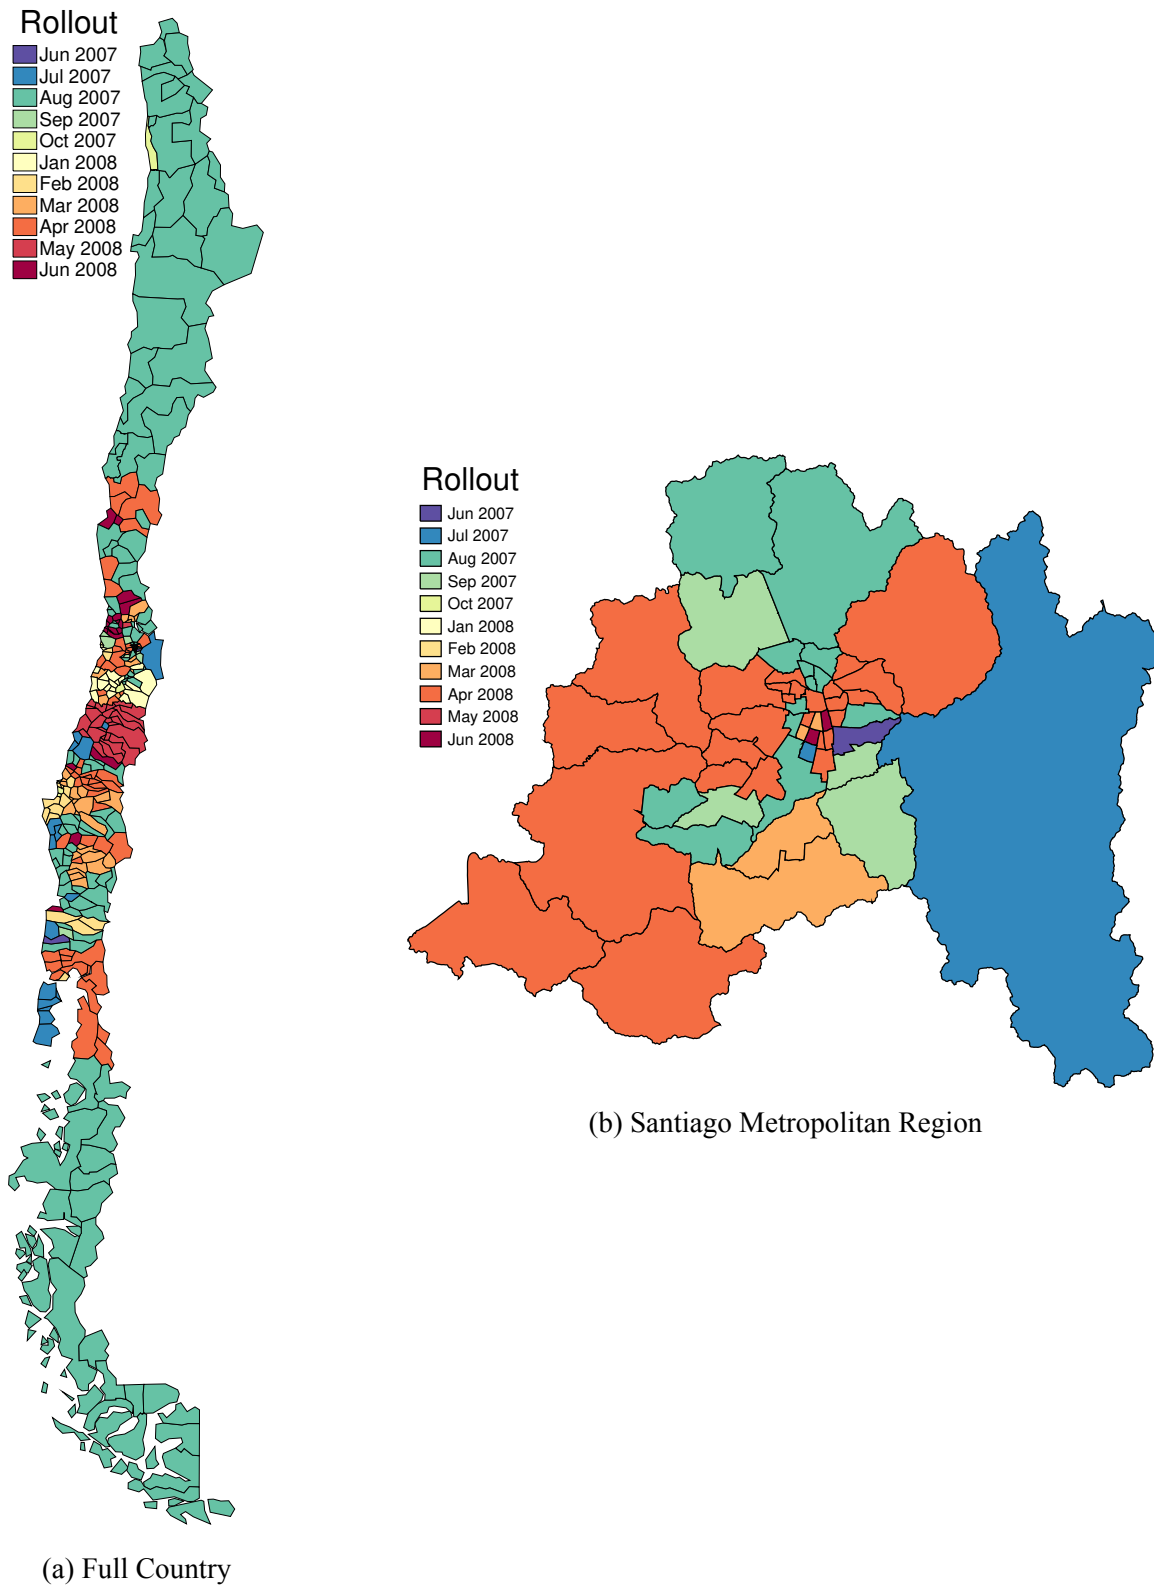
Rollout
Jun 2007
Jul 2007
Aug 2007
Sep 2007
Oct 2007
Jan 2008
Feb 2008
Mar 2008
Apr 2008
May 2008
Jun 2008

(a) Full Country

Rollout
Jun 2007
Jul 2007
Aug 2007
Sep 2007
Oct 2007
Jan 2008
Feb 2008
Mar 2008
Apr 2008
May 2008
Jun 2008

(b) Santiago Metropolitan Region